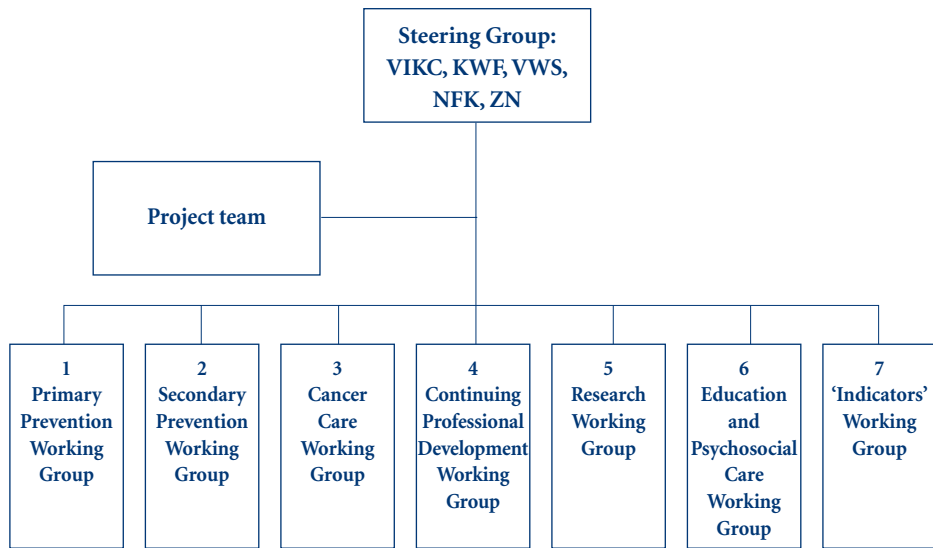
Steering Group:
VIKC, KWF, VWS,
NFK, ZN

Project team

1
Primary Prevention Working Group

2
Secondary Prevention Working Group

3
Cancer Care Working Group

4
Continuing Professional Development Working Group

5
Research Working Group

6
Education and Psychosocial Care Working Group

7
'Indicators' Working Group